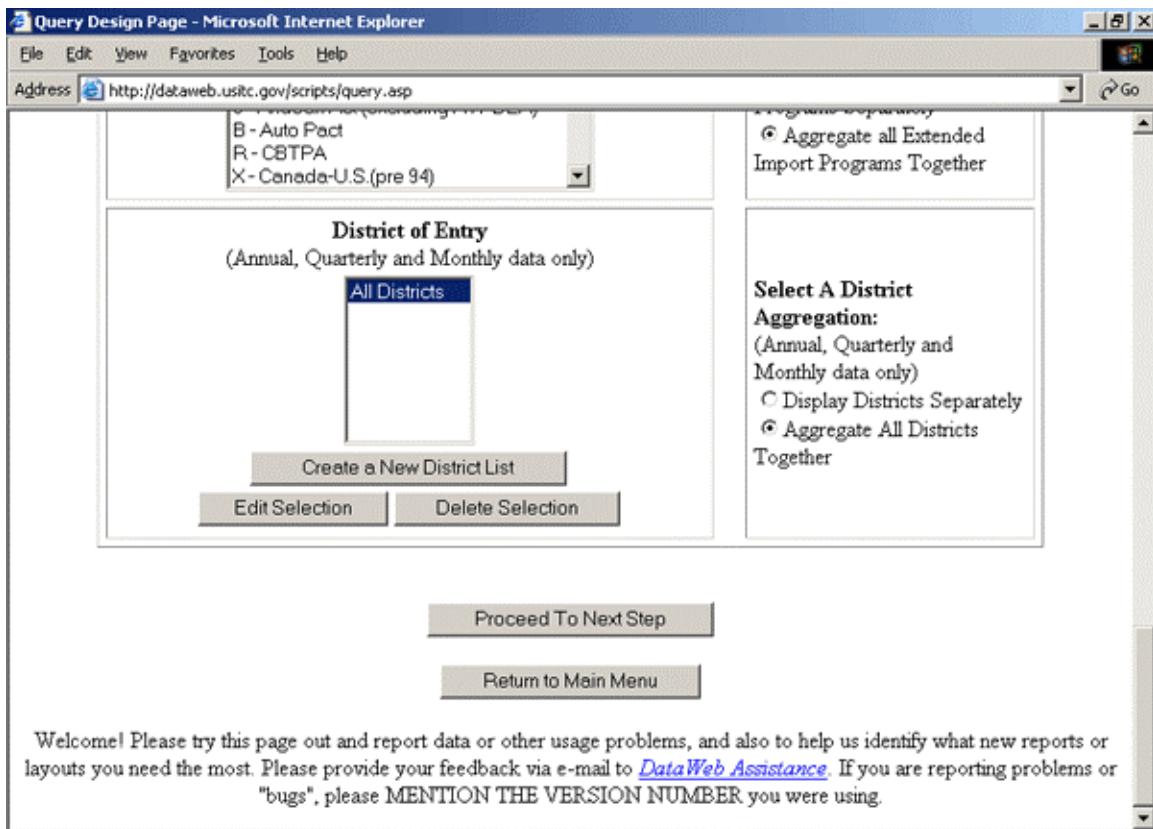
Query Design Page - Microsoft Internet Explorer

File Edit View Favorites Tools Help

Address http://dataweb.usitc.gov/scripts/query.asp

Go

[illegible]
B - Auto Pact
R - CBTPA
X - Canada-U.S.(pre 94)

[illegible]
Aggregate all Extended Import Programs Together

District of Entry
(Annual, Quarterly and Monthly data only)

All Districts

Create a New District List

Edit Selection

Delete Selection

Select A District Aggregation:
(Annual, Quarterly and Monthly data only)
Display Districts Separately
Aggregate All Districts Together

Proceed To Next Step

Return to Main Menu

Welcome! Please try this page out and report data or other usage problems, and also to help us identify what new reports or layouts you need the most. Please provide your feedback via e-mail to DataWeb Assistance. If you are reporting problems or "bugs", please MENTION THE VERSION NUMBER you were using.